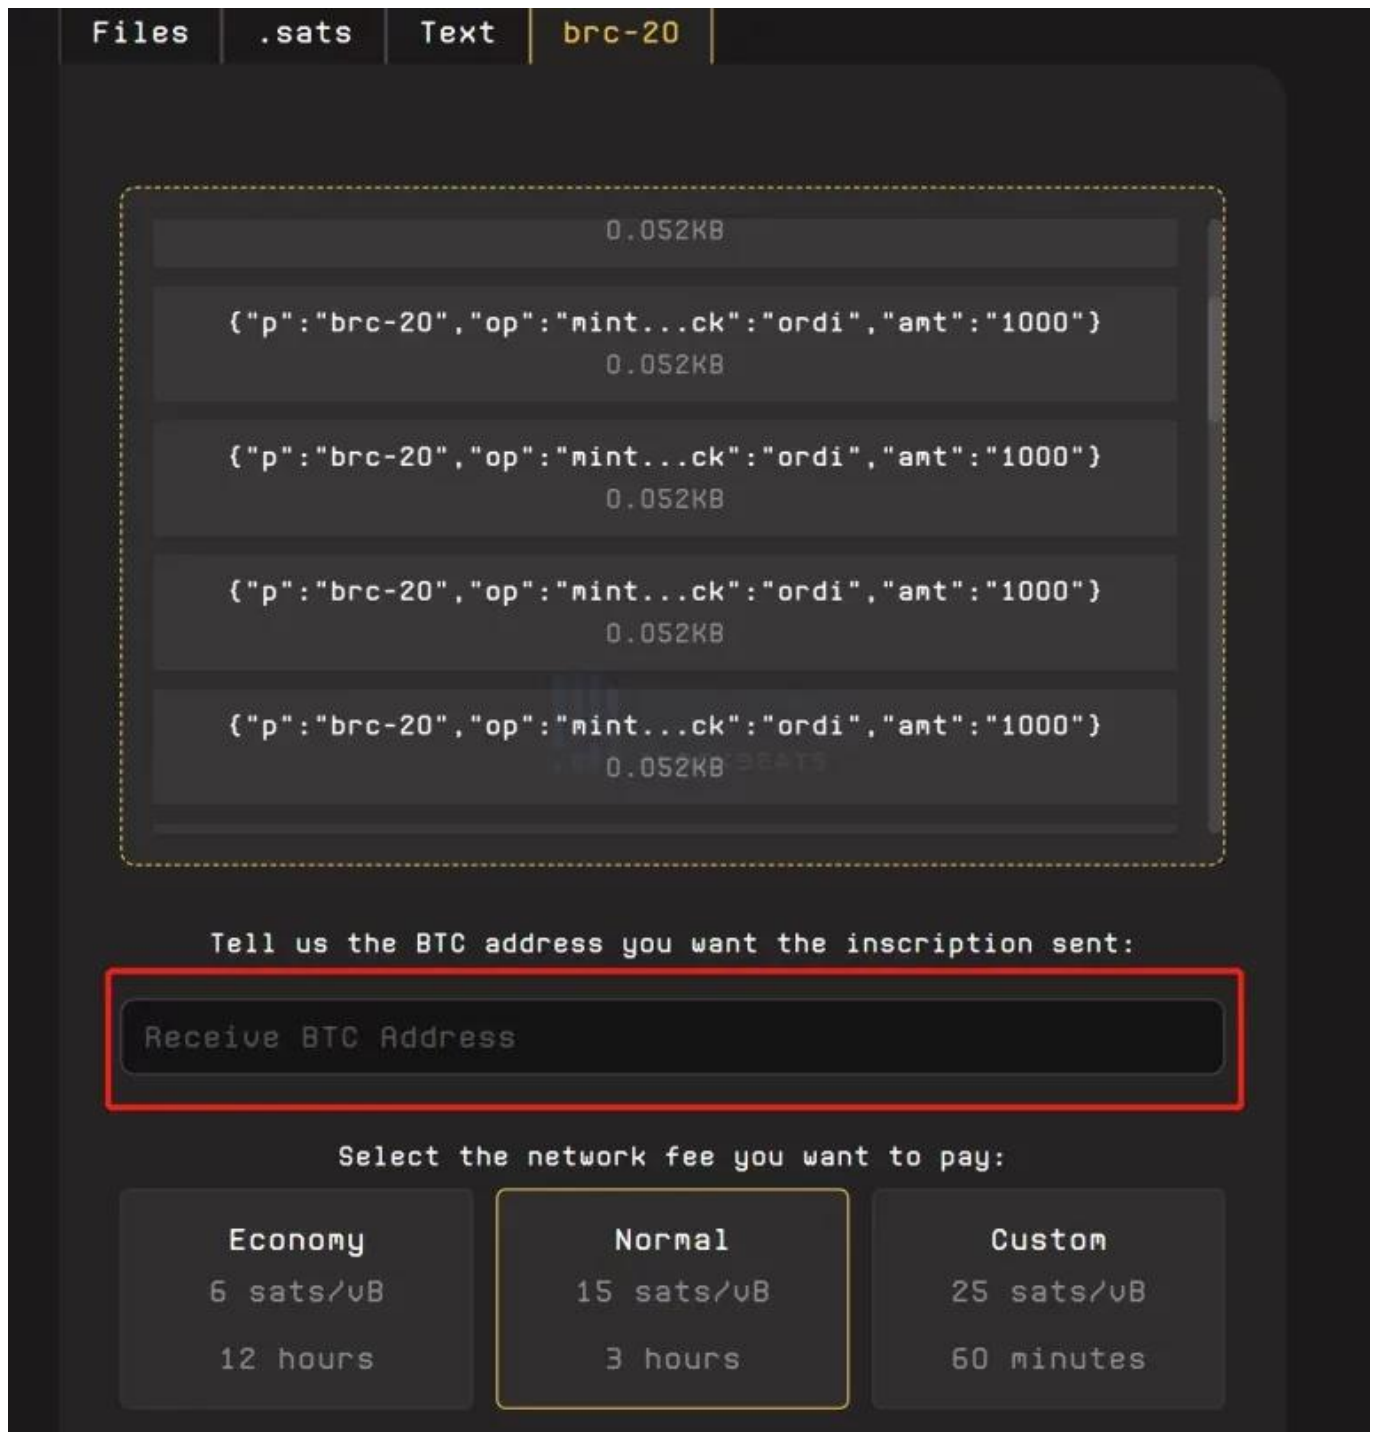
Files .sats Text brc-20

0.052KB

{"p":"brc-20","op":"mint...ck":"ordi","amt":"1000"}
0.052KB

{"p":"brc-20","op":"mint...ck":"ordi","amt":"1000"}
0.052KB

{"p":"brc-20","op":"mint...ck":"ordi","amt":"1000"}
0.052KB

{"p":"brc-20","op":"mint...ck":"ordi","amt":"1000"}
0.052KB

Tell us the BTC address you want the inscription sent:

Receive BTC Address

Select the network fee you want to pay:

Economy
6 sats/vB
12 hours

Normal
15 sats/vB
3 hours

Custom
25 sats/vB
60 minutes